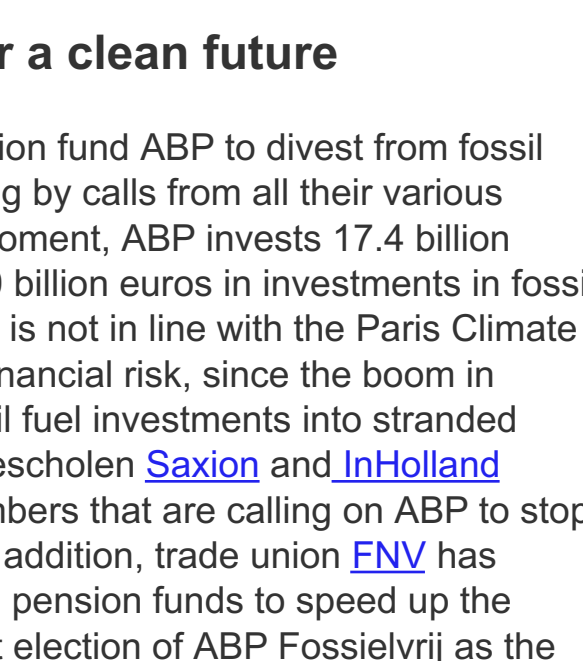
r a clean future

ion fund ABP to divest from fossil g by calls from all their various oment, ABP invests 17.4 billion ) billion euros in investments in fossi is not in line with the Paris Climate nancial risk, since the boom in il fuel investments into stranded escholen Saxion and InHolland nbers that are calling on ABP to stop addition, trade union FNV has pension funds to speed up the t election of ABP Fossielvrij as the